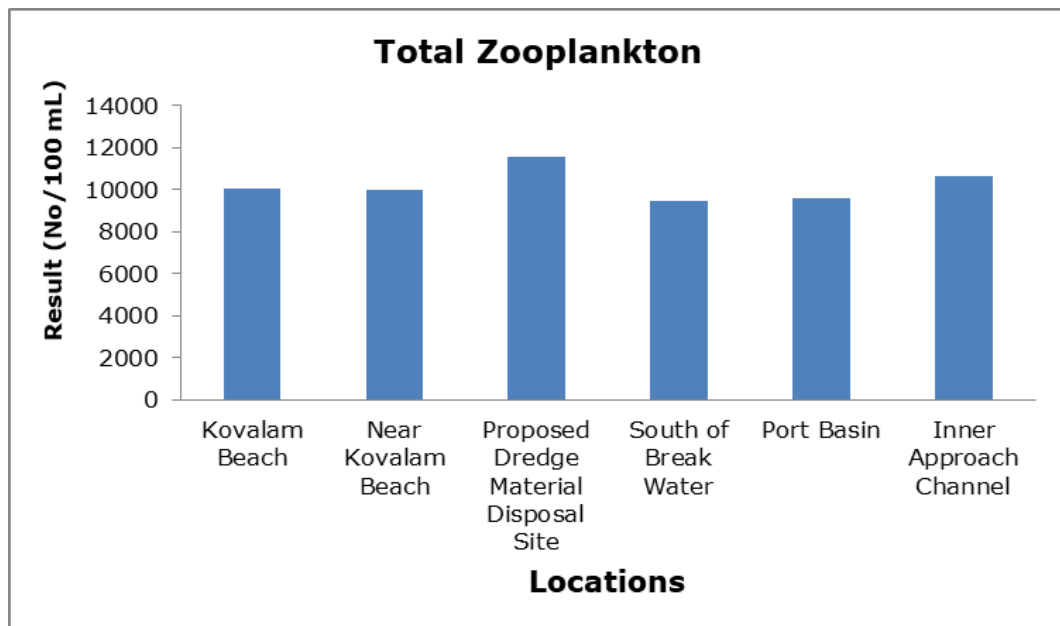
Total Zooplankton

Result (No/100 mL)

14000
12000
10000
8000
6000
4000
2000
0

Kovalam Beach

Near Kovalam Beach

Proposed Dredge Material Disposal Site

South of Break Water

Port Basin

Inner Approach Channel

Locations